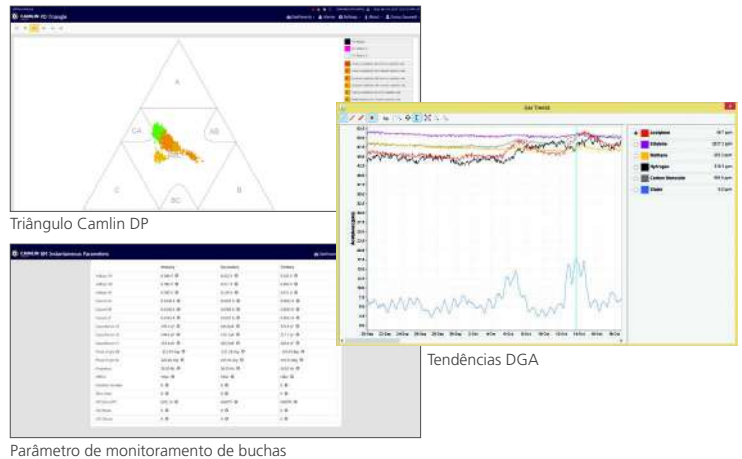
CAMLIN PD Triangle

A

CA

AB

C

BC

B

Triângulo Camlin DP

CAMLIN BM Instantaneous Parameters

| | Primary | Secondary | Tertiary |
|---|---|---|---|
| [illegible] | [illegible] | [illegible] | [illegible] |

Parâmetro de monitoramento de buchas

Gas Trends

Acetylene

Ethylene

Methane

Hydrogen

Carbon Monoxide

Water

Tendências DGA